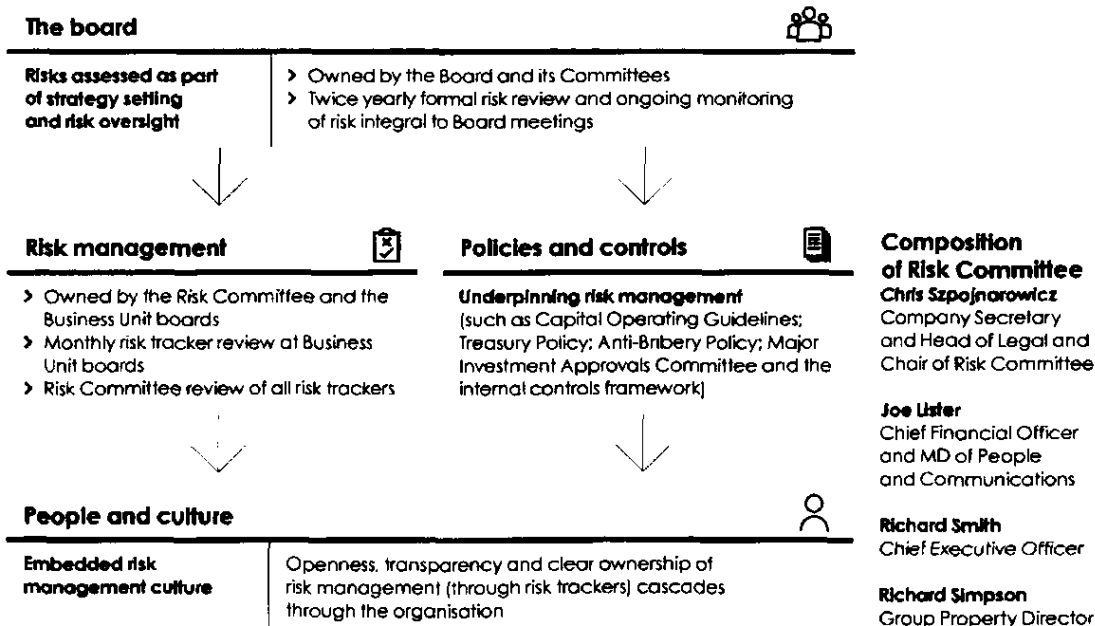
The board

Risks assessed as part of strategy setting and risk oversight

> Owned by the Board and its Committees
> Twice yearly formal risk review and ongoing monitoring of risk integral to Board meetings

Risk management

> Owned by the Risk Committee and the Business Unit boards
> Monthly risk tracker review at Business Unit boards
> Risk Committee review of all risk trackers

Policies and controls

Underpinning risk management (such as Capital Operating Guidelines; Treasury Policy; Anti-Bribery Policy; Major Investment Approvals Committee and the internal controls framework)

People and culture

Embedded risk management culture

Openness, transparency and clear ownership of risk management (through risk trackers) cascades through the organisation

Composition of Risk Committee

Chris Szpojnarowicz
Company Secretary and Head of Legal and Chair of Risk Committee

Joe Lister
Chief Financial Officer and MD of People and Communications

Richard Smith
Chief Executive Officer

Richard Simpson
Group Property Director